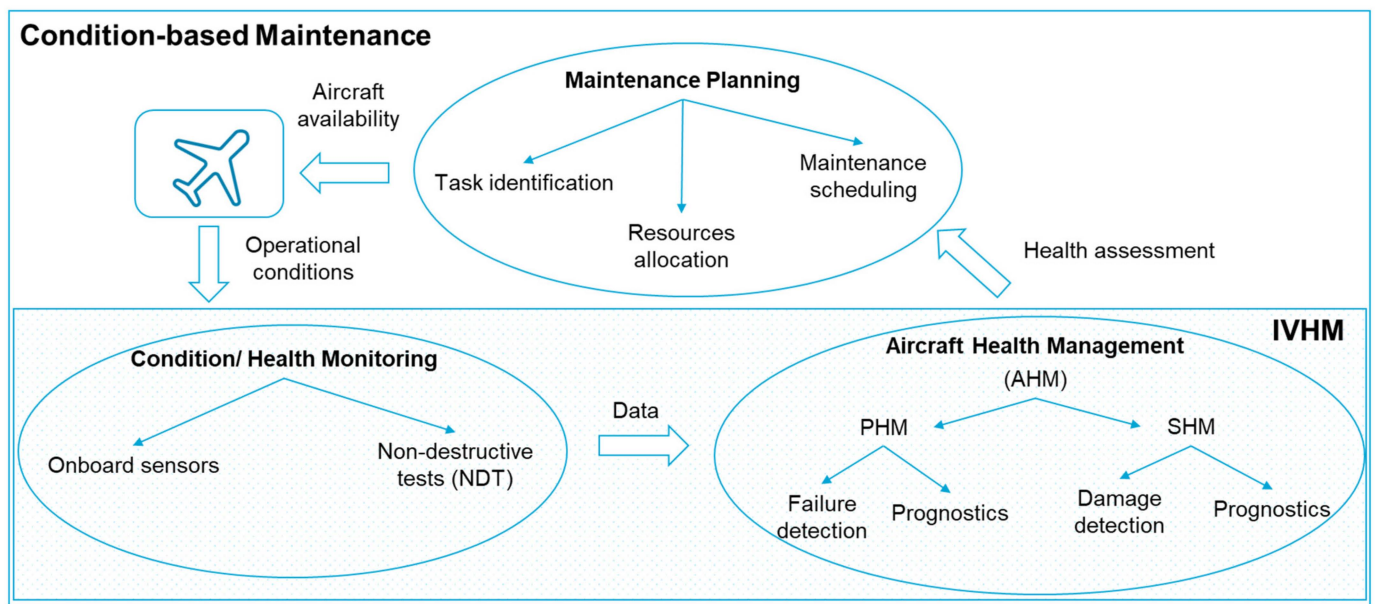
Condition-based Maintenance

Aircraft availability

Maintenance Planning

Task identification

Resources allocation

Maintenance scheduling

Operational conditions

Health assessment

IVHM

Condition/ Health Monitoring

Onboard sensors

Non-destructive tests (NDT)

Data

Aircraft Health Management (AHM)

PHM

SHM

Failure detection

Prognostics

Damage detection

Prognostics